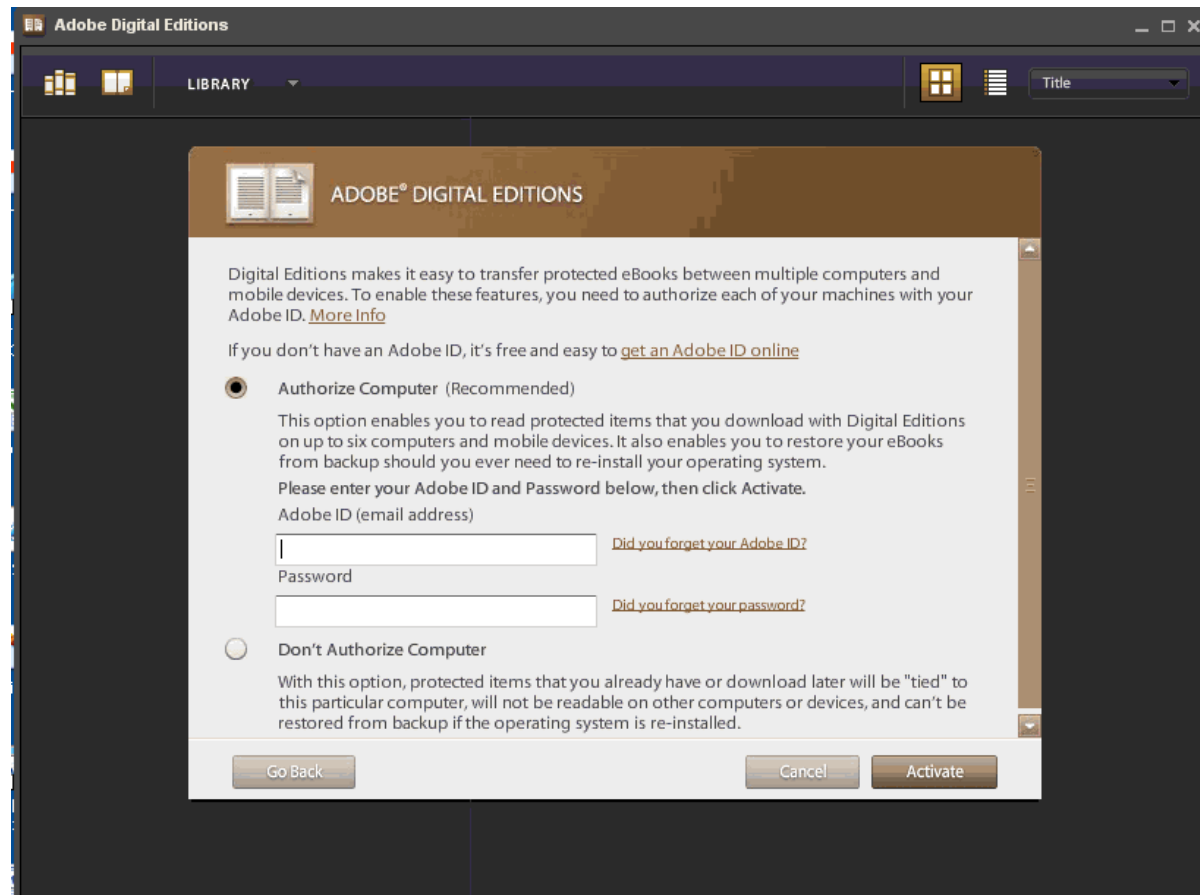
Adobe Digital Editions

LIBRARY

Title

ADOBE® DIGITAL EDITIONS

Digital Editions makes it easy to transfer protected eBooks between multiple computers and mobile devices. To enable these features, you need to authorize each of your machines with your Adobe ID. More Info

If you don't have an Adobe ID, it's free and easy to get an Adobe ID online

Authorize Computer (Recommended)

This option enables you to read protected items that you download with Digital Editions on up to six computers and mobile devices. It also enables you to restore your eBooks from backup should you ever need to re-install your operating system.

Please enter your Adobe ID and Password below, then click Activate.

Adobe ID (email address)

Did you forget your Adobe ID?

Password

Did you forget your password?

Don't Authorize Computer

With this option, protected items that you already have or download later will be "tied" to this particular computer, will not be readable on other computers or devices, and can't be restored from backup if the operating system is re-installed.

Go Back

Cancel

Activate